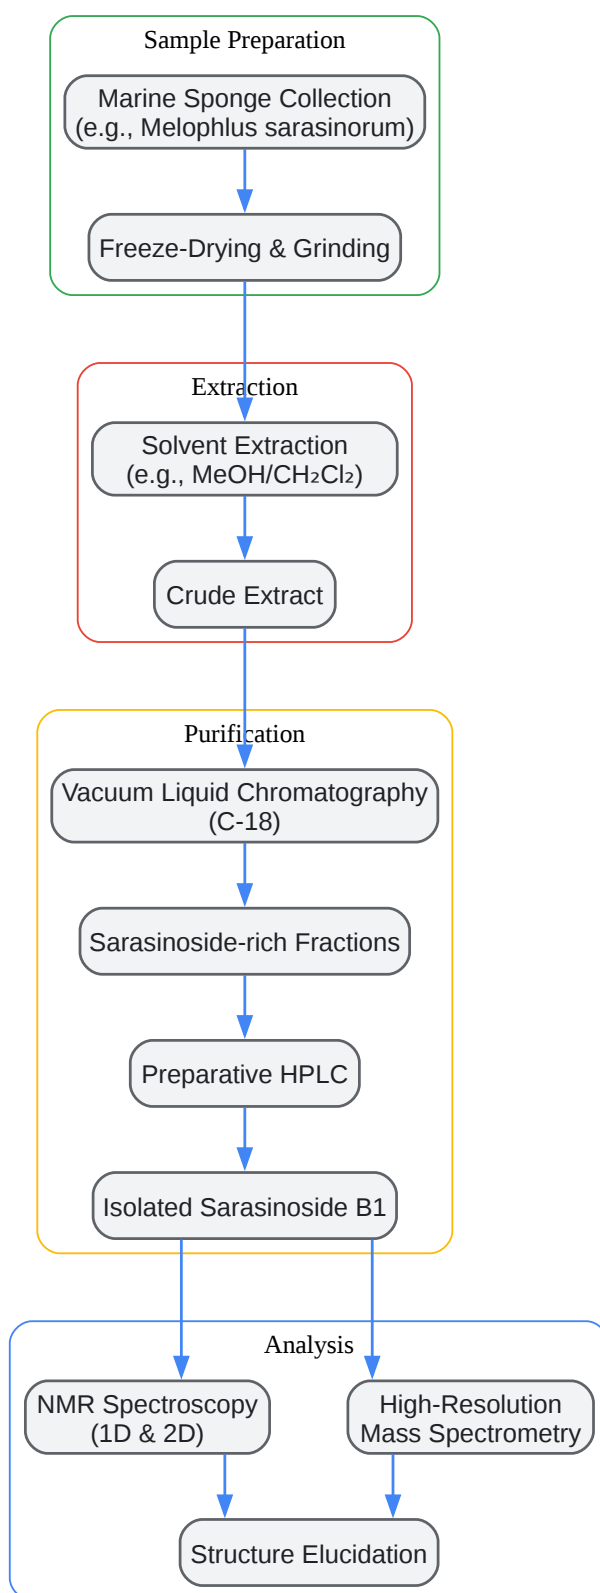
Sample Preparation

Marine Sponge Collection (e.g., Melophlus sarasinorum)

Freeze-Drying & Grinding

Extraction

Solvent Extraction (e.g., MeOH/$CH_2Cl_2$)

Crude Extract

Purification

Vacuum Liquid Chromatography (C-18)

Sarasinoside-rich Fractions

Preparative HPLC

Isolated Sarasinoside B1

Analysis

NMR Spectroscopy (1D & 2D)

High-Resolution Mass Spectrometry

Structure Elucidation